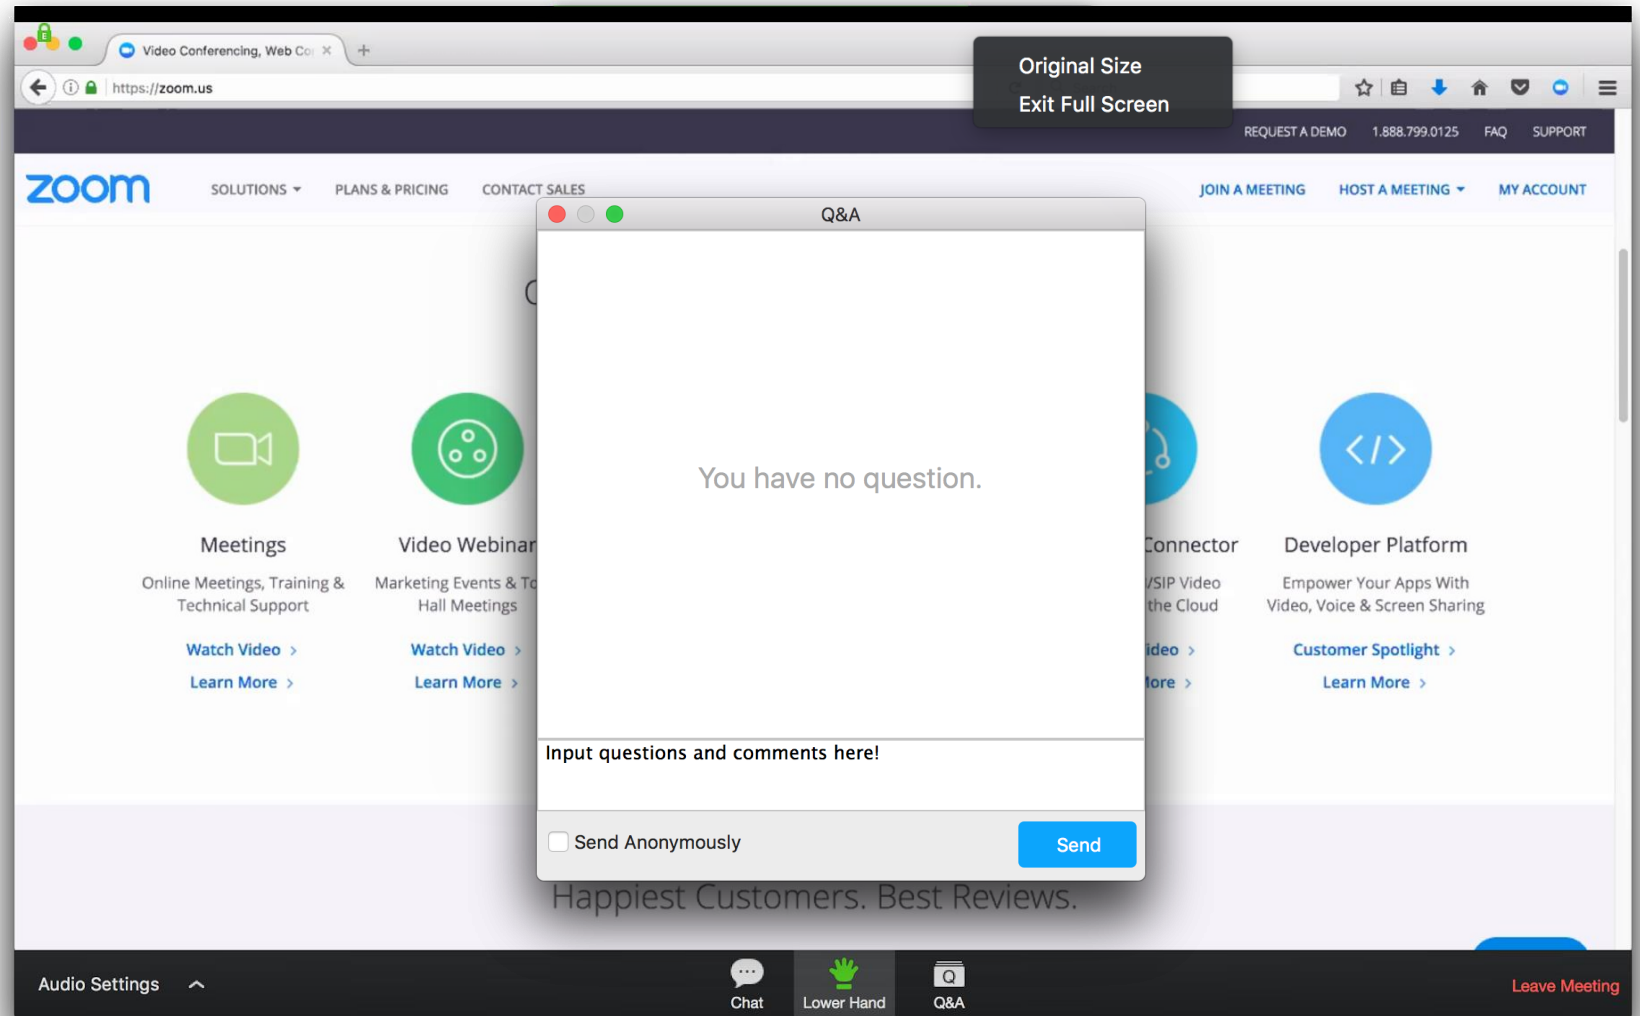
Video Conferencing, Web Co ×

+

https://zoom.us

Original Size
Exit Full Screen

REQUEST A DEMO 1.888.799.0125 FAQ SUPPORT

zoom

SOLUTIONS ▾ PLANS & PRICING CONTACT SALES

JOIN A MEETING HOST A MEETING ▾ MY ACCOUNT

Q&A

You have no question.

Input questions and comments here!

Send Anonymously

Send

Meetings
Online Meetings, Training & Technical Support
Watch Video ›
Learn More ›

Video Webinar
Marketing Events & To Hall Meetings
Watch Video ›
Learn More ›

onnector
/SIP Video the Cloud
ideo ›
ore ›

Developer Platform
Empower Your Apps With Video, Voice & Screen Sharing
Customer Spotlight ›
Learn More ›

Happiest Customers. Best Reviews.

Audio Settings

Chat

Lower Hand

Q&A

Leave Meeting